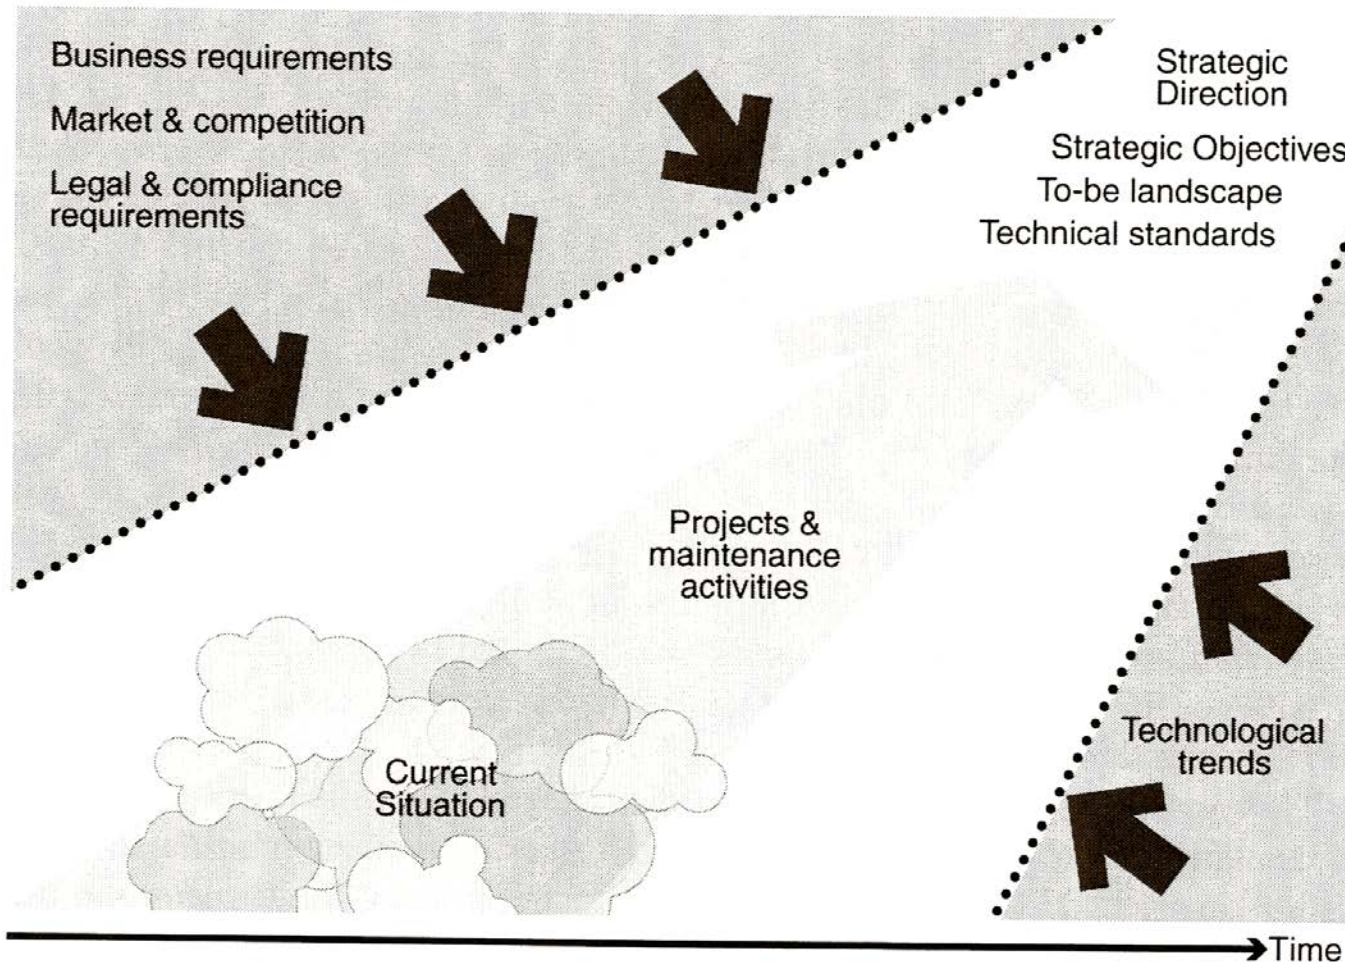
Business requirements

Market & competition

Legal & compliance requirements

Strategic Direction

Strategic Objectives

To-be landscape

Technical standards

Projects & maintenance activities

Current Situation

Technological trends

Time